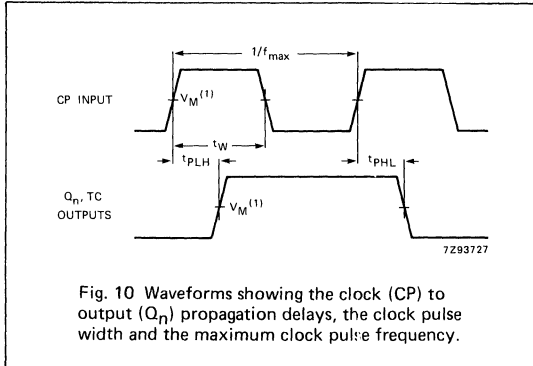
$1/f_{max}$

CP INPUT

$V_M^{(1)}$

$t_W$

$t_{PLH}$

$t_{PHL}$

$Q_n$, TC OUTPUTS

$V_M^{(1)}$

7Z93727

Fig. 10 Waveforms showing the clock (CP) to output ($Q_n$) propagation delays, the clock pulse width and the maximum clock pulse frequency.